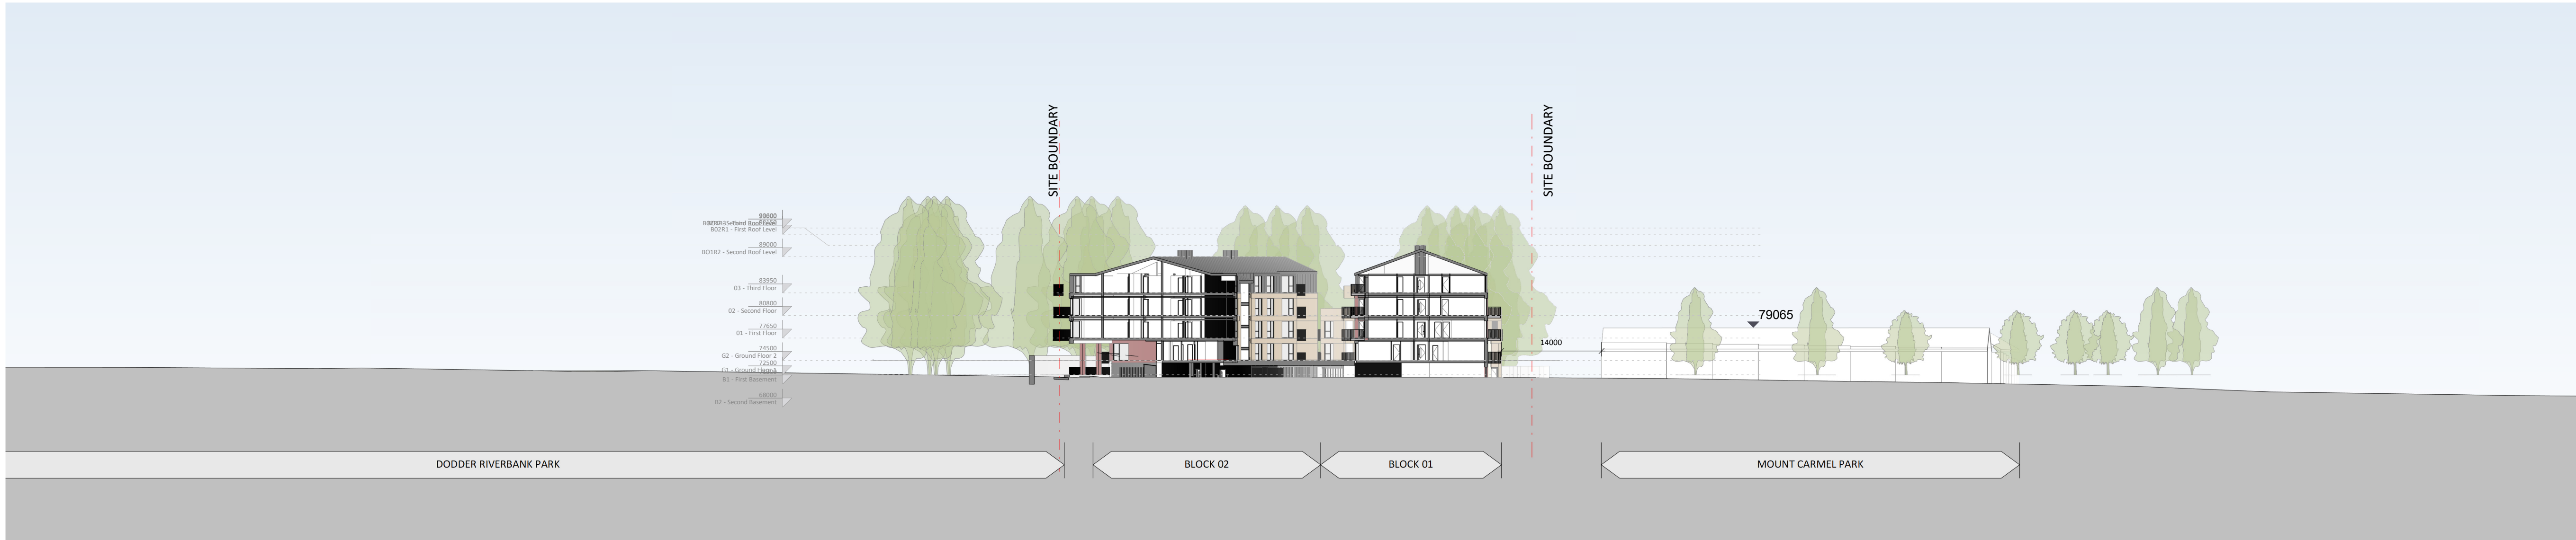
SITE BOUNDARY

SITE BOUNDARY

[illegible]
B02R1 - First Roof Level

89000
BO1R2 - Second Roof Level

83950
03 - Third Floor

80800
02 - Second Floor

77650
01 - First Floor

74500
G2 - Ground Floor 2

72500
G1 - Ground Floor 1
B1 - First Basement

68000
B2 - Second Basement

79065

14000

DODDER RIVERBANK PARK

BLOCK 02

BLOCK 01

MOUNT CARMEL PARK